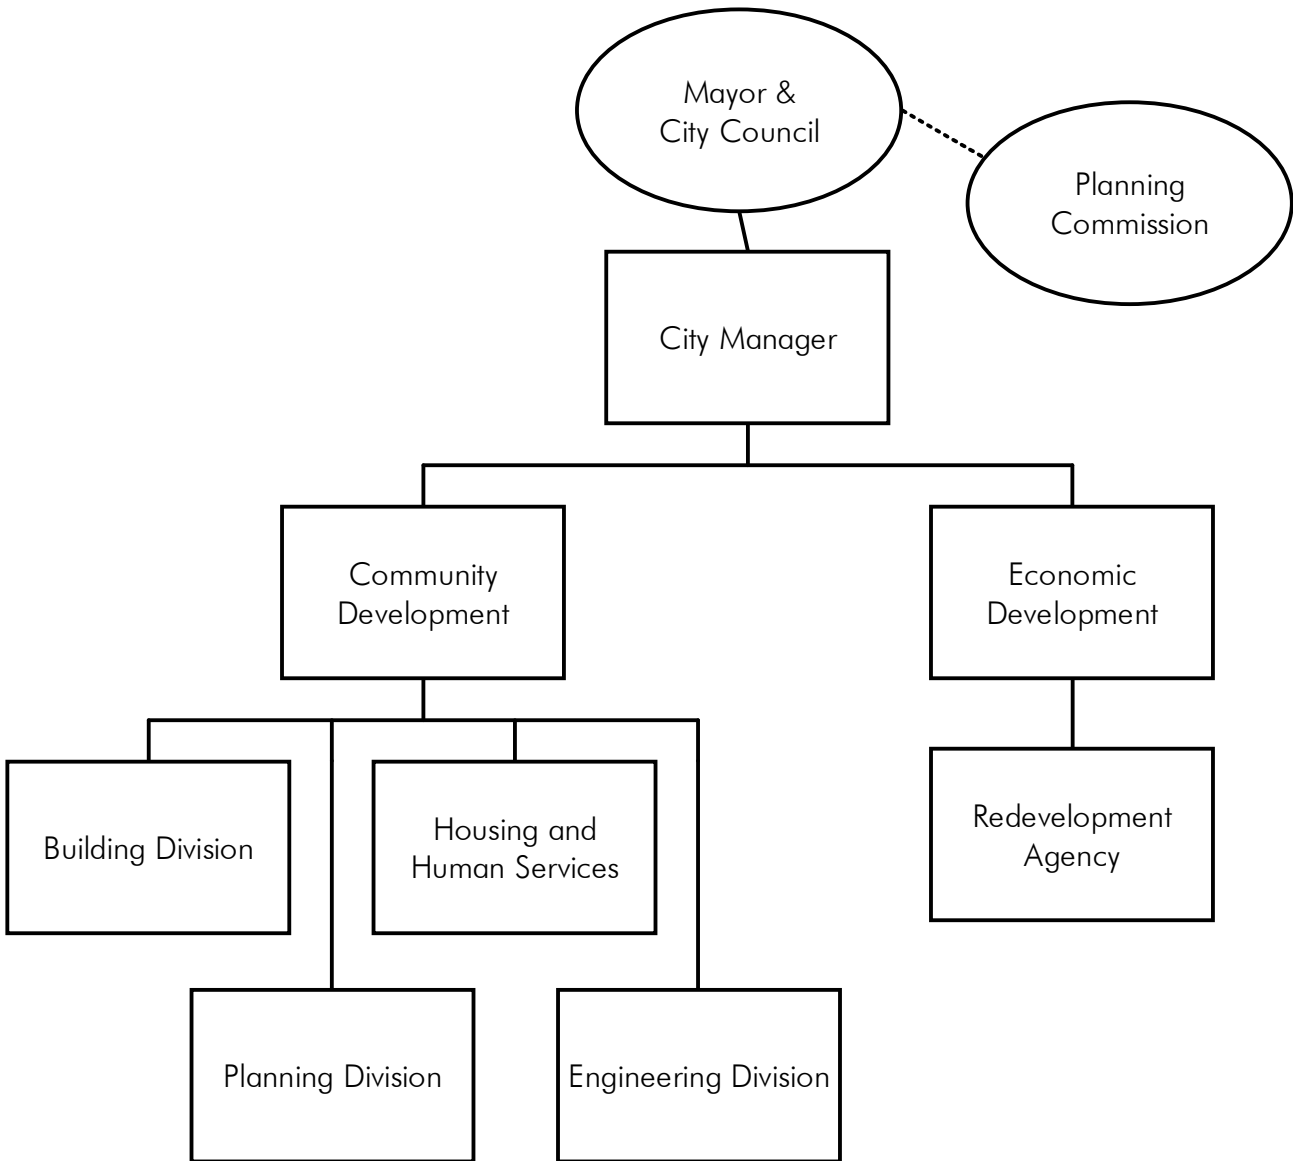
Mayor & City Council

Planning Commission

City Manager

Community Development

Economic Development

Building Division

Housing and Human Services

Redevelopment Agency

Planning Division

Engineering Division